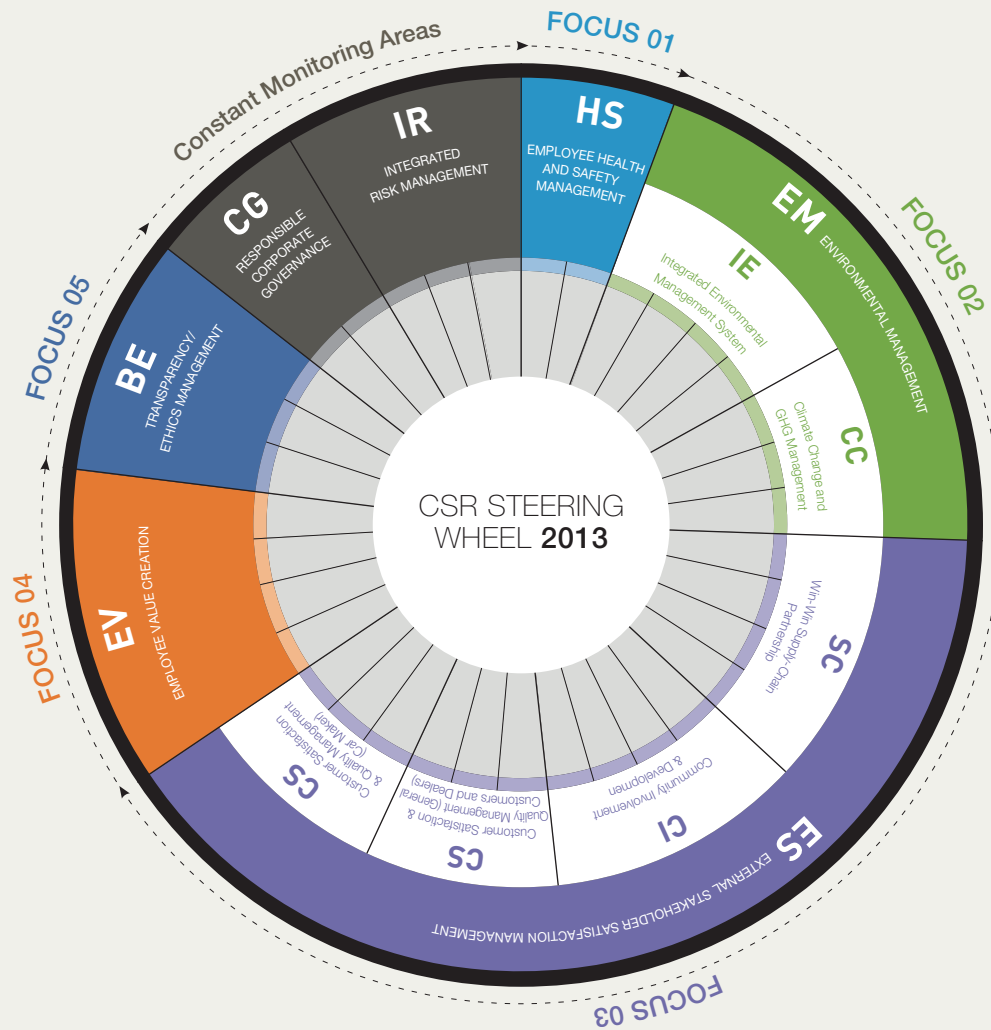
Constant Monitoring Areas

FOCUS 01

HS
EMPLOYEE HEALTH AND SAFETY MANAGEMENT

IR
INTEGRATED RISK MANAGEMENT

CG
RESPONSIBLE CORPORATE GOVERNANCE

FOCUS 02

EM
ENVIRONMENTAL MANAGEMENT

IE
Integrated Environmental Management System

CC
Climate Change and GHG Management

FOCUS 05

BE
TRANSPARENCY/ ETHICS MANAGEMENT

CSR STEERING WHEEL 2013

FOCUS 04

EV
EMPLOYEE VALUE CREATION

SC
Win-Win Supply-Chain Partnership

CI
Community Involvement & Development

CS
Customer Satisfaction & Quality Management (General Customers and Dealers)

CS
Customer Satisfaction & Quality Management (Car Maker)

ES
EXTERNAL STAKEHOLDER SATISFACTION MANAGEMENT

FOCUS 03